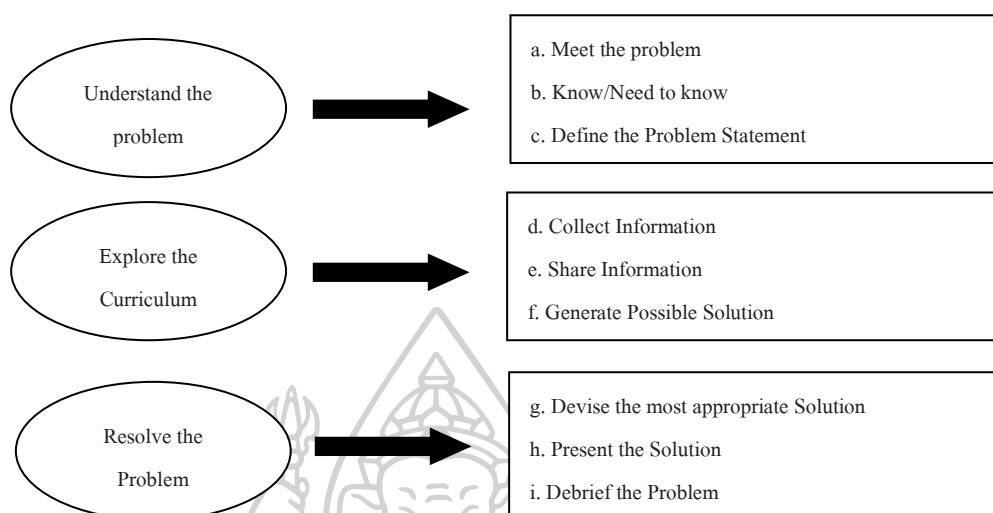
Understand the problem

a. Meet the problem
b. Know/Need to know
c. Define the Problem Statement

Explore the Curriculum

d. Collect Information
e. Share Information
f. Generate Possible Solution

Resolve the Problem

g. Devise the most appropriate Solution
h. Present the Solution
i. Debrief the Problem